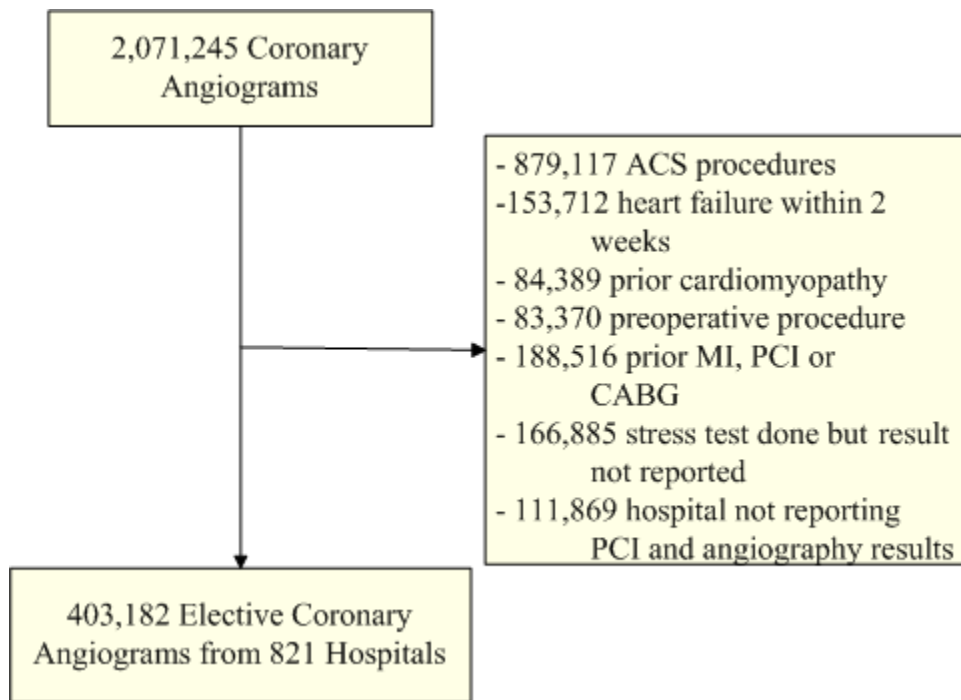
2,071,245 Coronary Angiograms

- 879,117 ACS procedures
-153,712 heart failure within 2 weeks
- 84,389 prior cardiomyopathy
- 83,370 preoperative procedure
- 188,516 prior MI, PCI or CABG
- 166,885 stress test done but result not reported
- 111,869 hospital not reporting PCI and angiography results

403,182 Elective Coronary Angiograms from 821 Hospitals